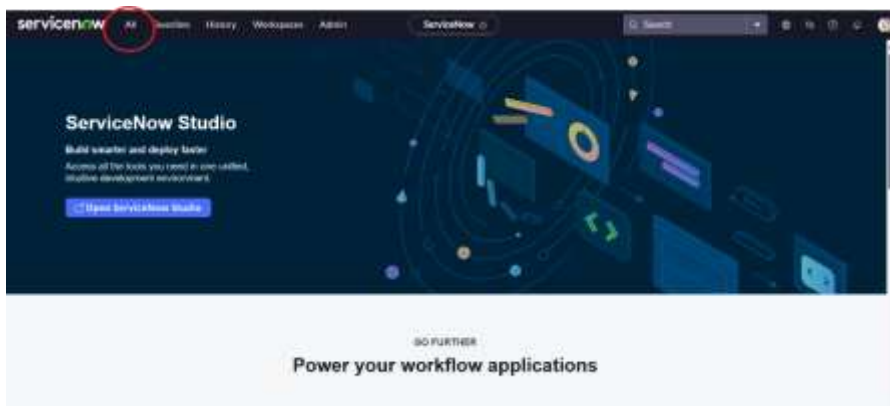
servicenow All Favorites History Workspaces Admin

ServiceNow

Search

ServiceNow Studio

Build smarter and deploy faster

Access all the tools you need in one unified, intuitive development environment.

Open ServiceNow Studio

GO FURTHER

Power your workflow applications